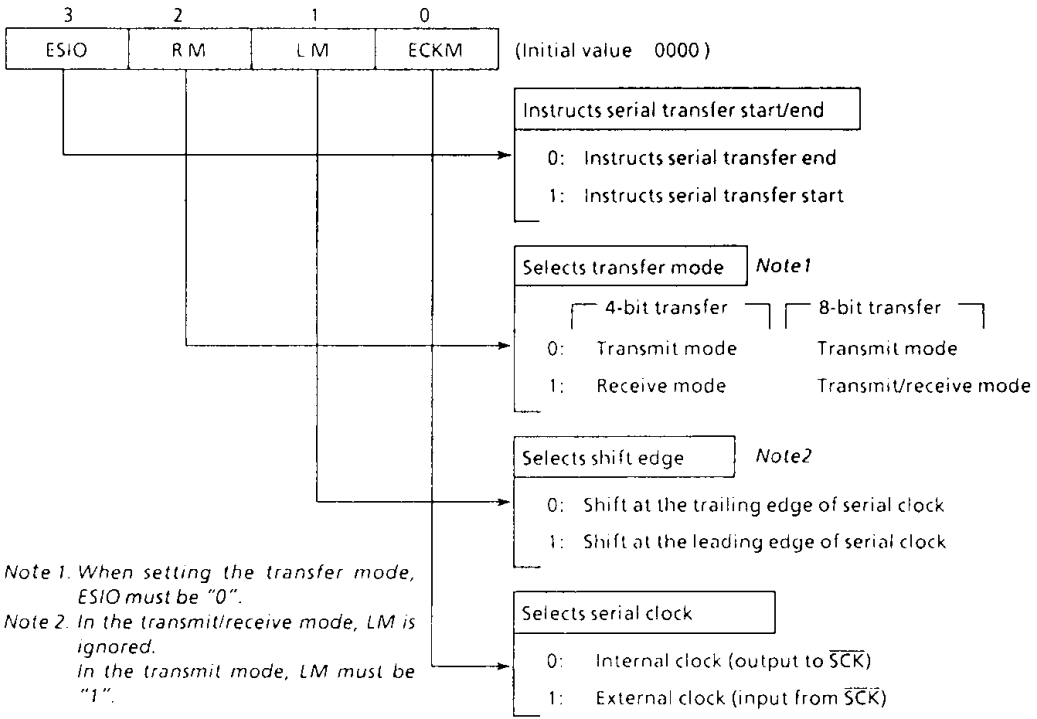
| 3 | 2 | 1 | 0 |
|---|---|---|---|
| ESIO | RM | LM | ECKM |

(Initial value 0000)

Instructs serial transfer start/end

0: Instructs serial transfer end

1: Instructs serial transfer start

Selects transfer mode Note1

| | 4-bit transfer | 8-bit transfer |
|---|---|---|
| 0: | Transmit mode | Transmit mode |
| 1: | Receive mode | Transmit/receive mode |

Selects shift edge Note2

0: Shift at the trailing edge of serial clock

1: Shift at the leading edge of serial clock

Note 1. When setting the transfer mode, ESIO must be "0".

Note 2. In the transmit/receive mode, LM is ignored. In the transmit mode, LM must be "1".

Selects serial clock

0: Internal clock (output to $\overline{SCK}$)

1: External clock (input from $\overline{SCK}$)